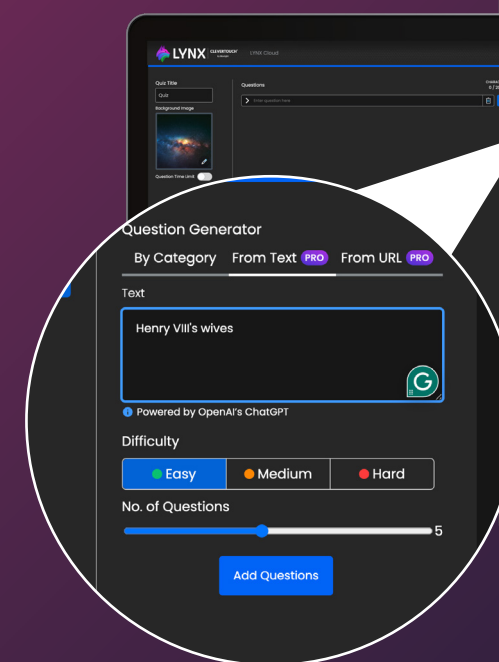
LYNX CLEVERTOUCH LYNX Cloud

Quiz Title
Quiz
Background Image
Question Time Limit

Questions
Enter question here

Question Generator
By Category From Text PRO From URL PRO

Text
Henry VIII's wives

Powered by OpenAI's ChatGPT

Difficulty
Easy Medium Hard

No. of Questions
5

Add Questions